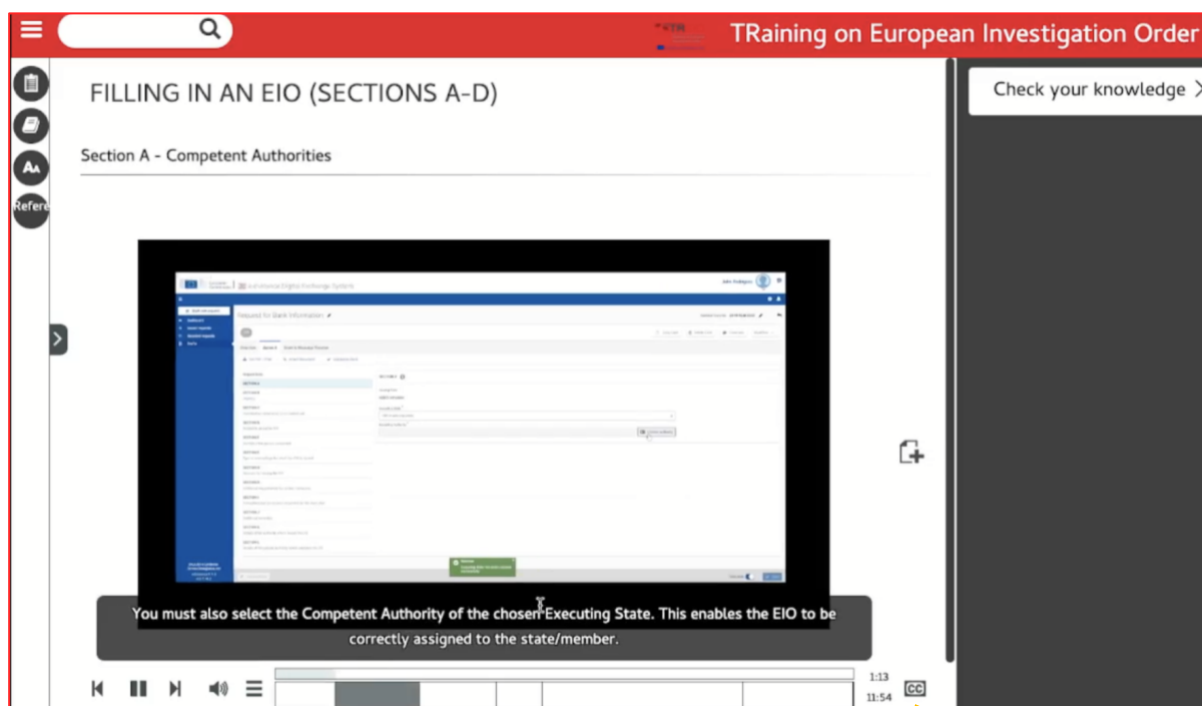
TRaining on European Investigation Order

Check your knowledge

Refere

FILLING IN AN EIO (SECTIONS A-D)

Section A - Competent Authorities

Request for Bank Information

You must also select the Competent Authority of the chosen Executing State. This enables the EIO to be correctly assigned to the state/member.

1:13
11:54
CC